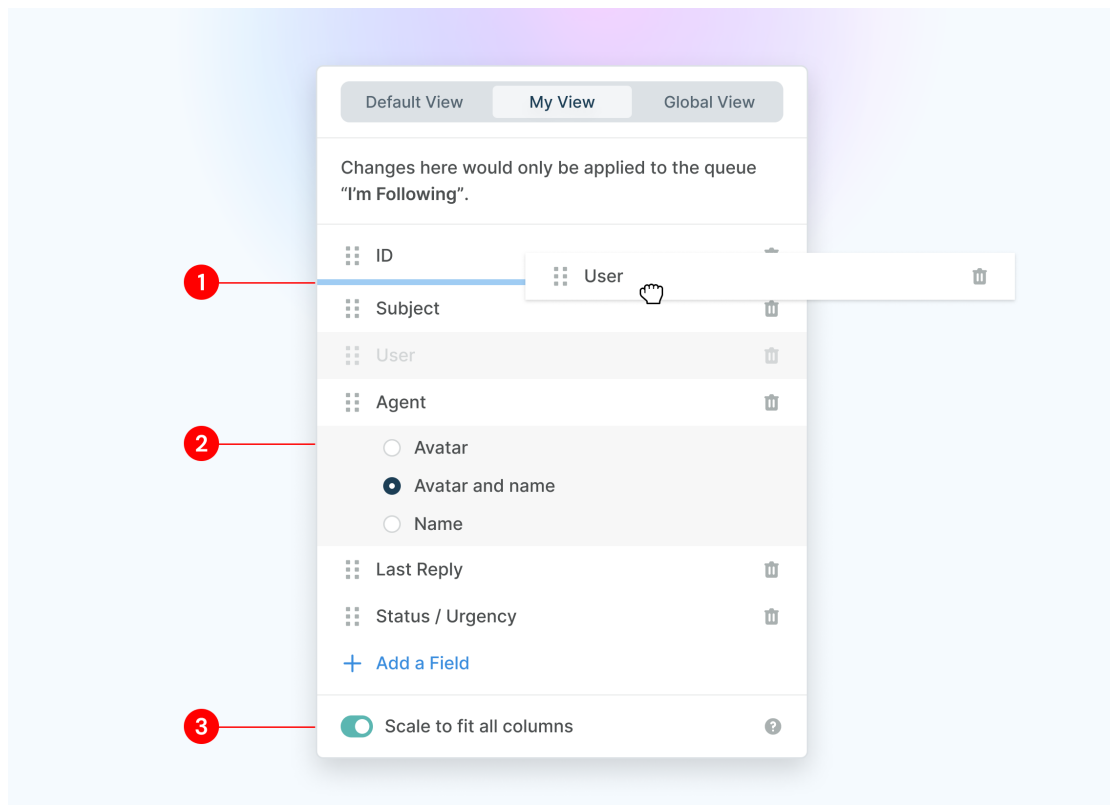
Default View
My View
Global View

Changes here would only be applied to the queue “I’m Following”.

ID
User
1
Subject
User
Agent
2
Avatar
Avatar and name
Name
Last Reply
Status / Urgency
+ Add a Field
3
Scale to fit all columns
?